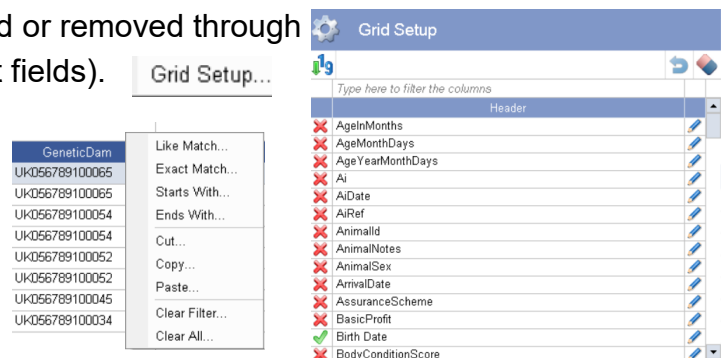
d or removed through
fields).

Grid Setup...

| GeneticDam |
|---|
| UK056789100065 |
| UK056789100065 |
| UK056789100054 |
| UK056789100054 |
| UK056789100052 |
| UK056789100052 |
| UK056789100045 |
| UK056789100034 |

Like Match...
Exact Match...
Starts With...
Ends With...
Cut...
Copy...
Paste...
Clear Filter...
Clear All...

Grid Setup

Type here to filter the columns

Header
AgeInMonths
AgeMonthDays
AgeYearMonthDays
Ai
AiDate
AiRef
AnimalId
AnimalNotes
AnimalSex
ArrivalDate
AssuranceScheme
BasicProfit
Birth Date
BodyConditionScore